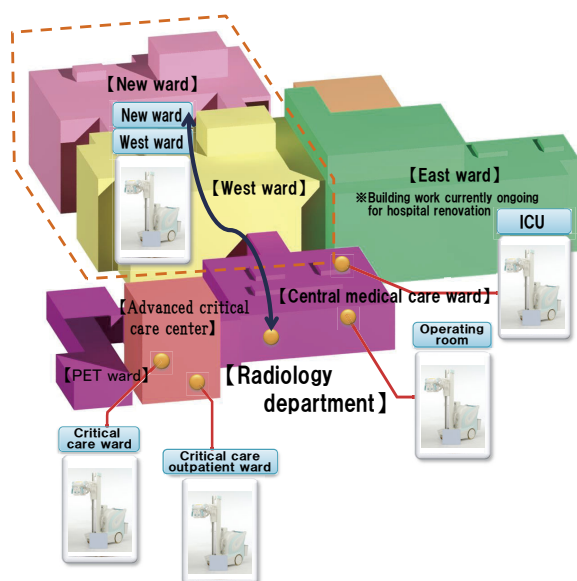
【New ward】

New ward

West ward

【West ward】

【East ward】

※Building work currently ongoing for hospital renovation

ICU

【Advanced critical care center】

【Central medical care ward】

Operating room

【PET ward】

【Radiology department】

Critical care ward

Critical care outpatient ward